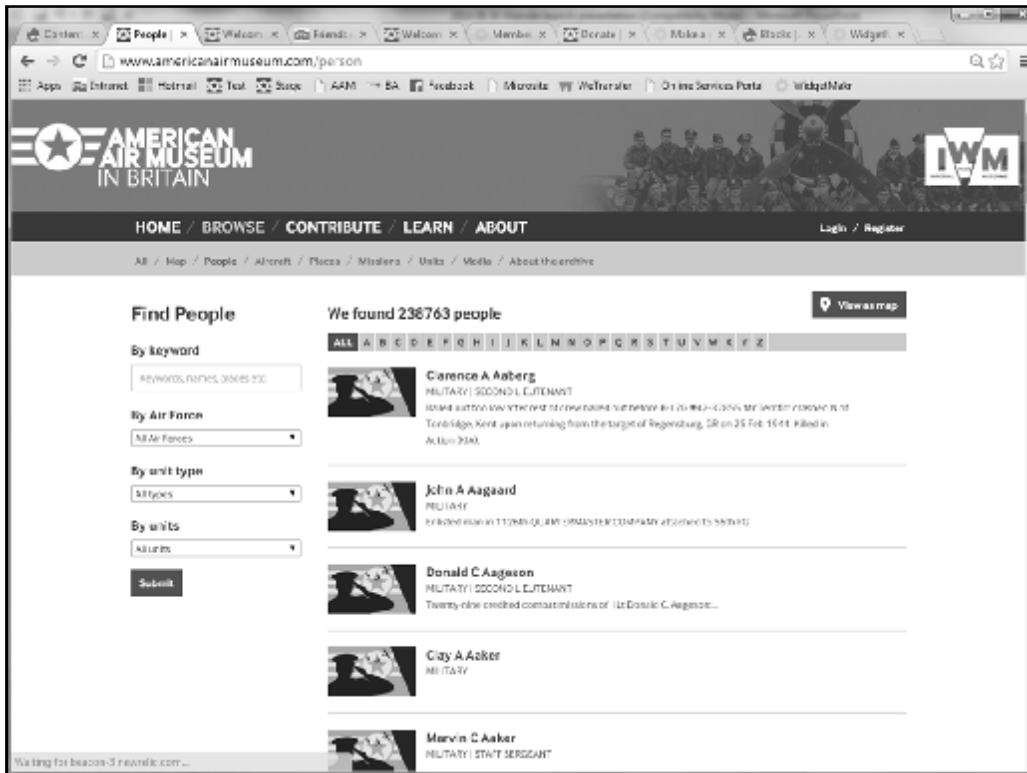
Conten | People | Welcom | Friends | Welcom | Member | Donate | Make a | Blocks | Widget

www.americanairmuseum.com/person

Apps Intranet Hotmail Test Stage AAM BA Facebook Microsite WeTransfer Online Services Portal WidgetMakr

AMERICAN AIR MUSEUM IN BRITAIN

IWM

HOME / BROWSE / CONTRIBUTE / LEARN / ABOUT

Login / Register

All / Map / People / Aircraft / Places / Missions / Units / Media / About the archive

Find People

By keyword

Keywords, names, places etc

By Air Force

All Air Forces

By unit type

All types

By units

All units

Submit

We found 238763 people

View as map

ALL A B C D E F G H I J K L M N O P Q R S T U V W X Y Z

Clarence A Aaberg
MILITARY | SECOND LIEUTENANT
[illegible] Tonbridge, Kent upon returning from the target of Regensburg, GR on 25 Feb 1944. Killed in Action (KIA).

John A Aagaard
MILITARY
Enlisted man in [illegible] QUARTERMASTER COMPANY attached to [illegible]

Donald C Aagesen
MILITARY | SECOND LIEUTENANT
Twenty-nine credited combat missions of 1Lt Donald C. Aagesen...

Clay A Aaker
MILITARY

Marvin C Aaker
MILITARY | STAFF SERGEANT

Waiting for beacon-3.newrelic.com...